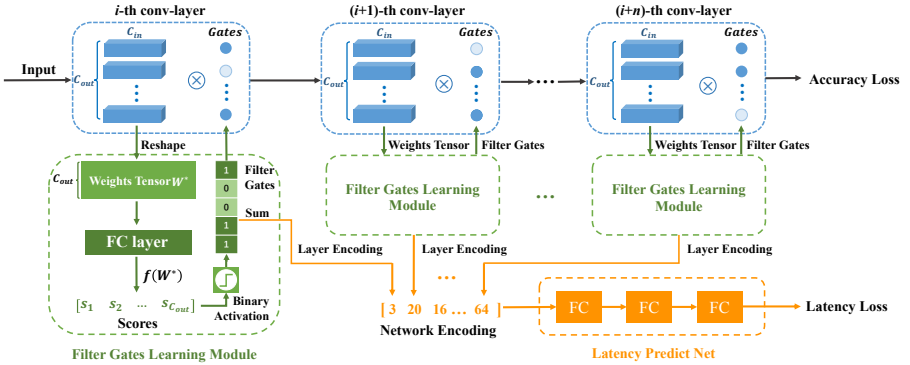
*i*-th conv-layer

$C_{in}$

Gates

Input

$C_{out}$

$\otimes$

(*i*+1)-th conv-layer

$C_{in}$

Gates

$C_{out}$

$\otimes$

(*i*+*n*)-th conv-layer

$C_{in}$

Gates

$C_{out}$

$\otimes$

Accuracy Loss

Reshape

$C_{out}$ Weights Tensor $W^*$

FC layer

$f(W^*)$

$[s_1 \quad s_2 \quad \dots \quad s_{C_{out}}]$

Scores

1
0
0
1
1

Filter Gates

Sum

Binary Activation

Filter Gates Learning Module

Weights Tensor

Filter Gates

Filter Gates Learning Module

Layer Encoding

Layer Encoding

Weights Tensor

Filter Gates

Filter Gates Learning Module

Layer Encoding

...

[ 3 20 16 ... 64 ]

Network Encoding

FC

FC

FC

Latency Loss

Latency Predict Net